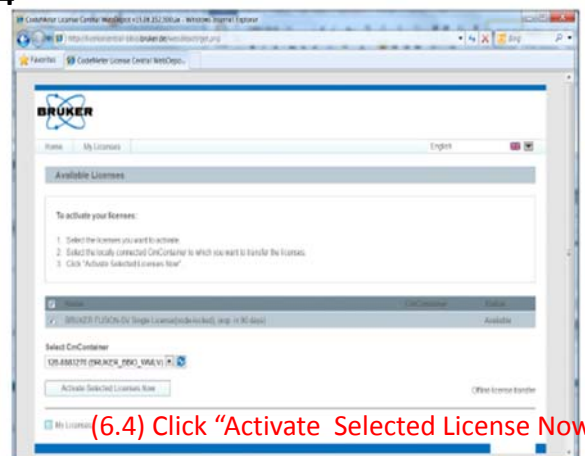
CodeMeter License Central WebDepot v1.0.0.0 - Windows Internet Explorer

http://licensecentral-bbio.bruker.de/webdepot/get.php

Bing

Favorites

CodeMeter License Central WebDepot

BRUKER

Home | My Licenses

English

Available Licenses

To activate your licenses:

1. Select the licenses you want to activate
2. Select the locally connected CmContainer to which you want to transfer the licenses.
3. Click "Activate Selected Licenses Now".

| | Name | CmContainer | Status |
|---|---|---|---|
| ✓ | BRUKER FUSION-DV Single License(node-locked), exp. in 90 days | | Available |

Select CmContainer

128-6683270 (BRUKER_BBIO_WMLV)

Activate Selected Licenses Now

Offline license transfer

My Licenses

(6.4) Click “Activate Selected License Now